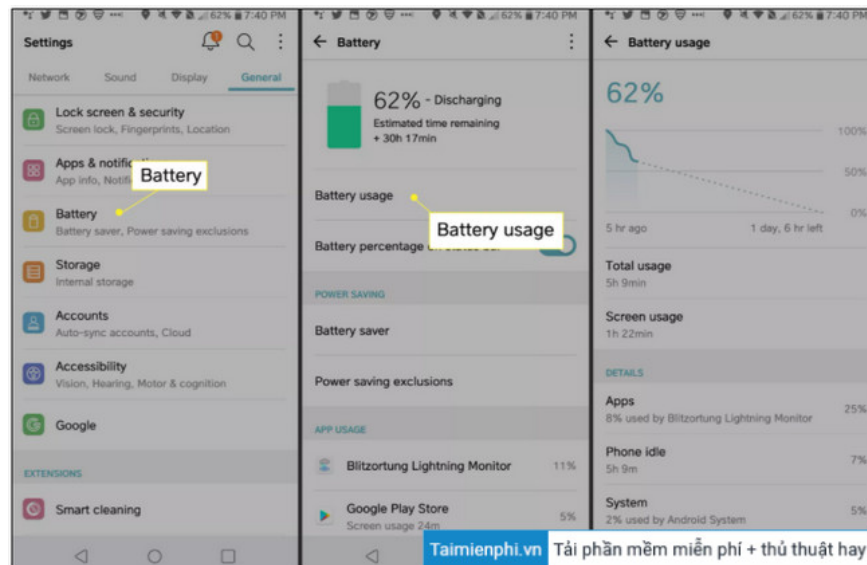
62% 7:40 PM

Settings

Network Sound Display General

Lock screen & security
Screen lock, Fingerprints, Location

Apps & notifica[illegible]
App info, Notifi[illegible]

Battery

Battery
Battery saver, Power saving exclusions

Storage
Internal storage

Accounts
Auto-sync accounts, Cloud

Accessibility
Vision, Hearing, Motor & cognition

Google

EXTENSIONS

Smart cleaning

62% 7:40 PM

Battery

62% - Discharging
Estimated time remaining
+ 30h 17min

Battery usage

Battery usage

Battery percentage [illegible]

POWER SAVING

Battery saver

Power saving exclusions

APP USAGE

Blitzortung Lightning Monitor 11%

Google Play Store 5%
Screen usage 24m

62% 7:40 PM

Battery usage

62%

100%
50%
0%

5 hr ago 1 day, 6 hr left

Total usage
5h 9min

Screen usage
1h 22min

DETAILS

Apps 25%
8% used by Blitzortung Lightning Monitor

Phone idle 7%
5h 9m

System 5%
2% used by Android System

Taimienphi.vn Tải phần mềm miễn phí + thủ thuật hay